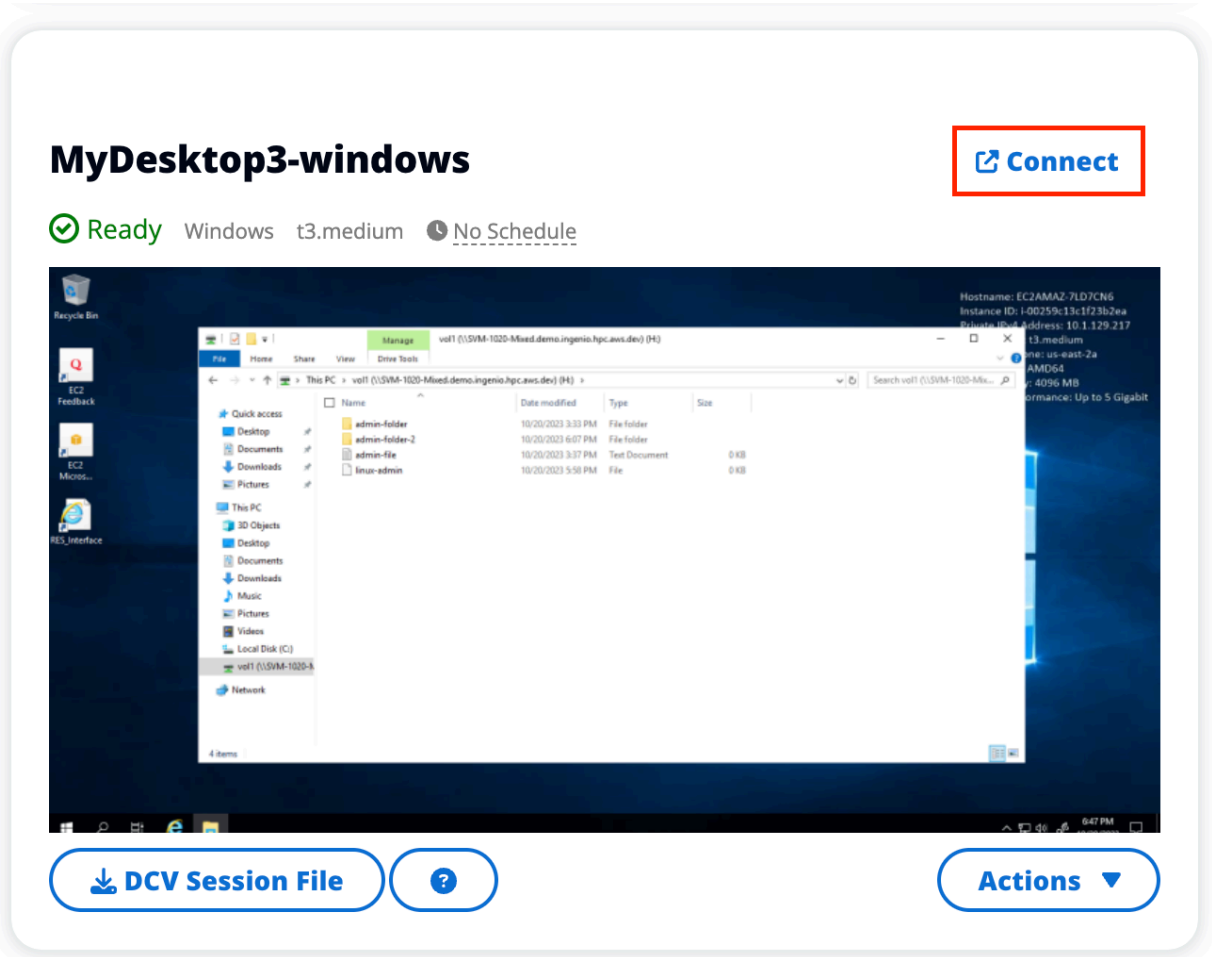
MyDesktop3-windows

Connect

Ready Windows t3.medium No Schedule

Recycle Bin

EC2 Feedback

EC2 Micros...

RES_Interface

Hostname: EC2AMAZ-7LD7CN6
Instance ID: i-00259c13c1f23b2ea
Private IPv4 Address: 10.1.129.217
t3.medium
Zone: us-east-2a
AMD64
: 4096 MB
ormance: Up to 5 Gigabit

Manage
vol1 (\\SVM-1020-Mixed.demo.ingenio.hpc.aws.dev) (H:)
File Home Share View Drive Tools
This PC > vol1 (\\SVM-1020-Mixed.demo.ingenio.hpc.aws.dev) (H:) >
Search vol1 (\\SVM-1020-Mix...

Quick access
Desktop
Documents
Downloads
Pictures
This PC
3D Objects
Desktop
Documents
Downloads
Music
Pictures
Videos
Local Disk (C:)
vol1 (\\SVM-1020-M
Network

| Name | Date modified | Type | Size |
|---|---|---|---|
| admin-folder | 10/20/2023 3:33 PM | File folder | |
| admin-folder-2 | 10/20/2023 6:07 PM | File folder | |
| admin-file | 10/20/2023 3:37 PM | Text Document | 0 KB |
| linux-admin | 10/20/2023 5:58 PM | File | 0 KB |

4 items

6:47 PM

DCV Session File

?

Actions